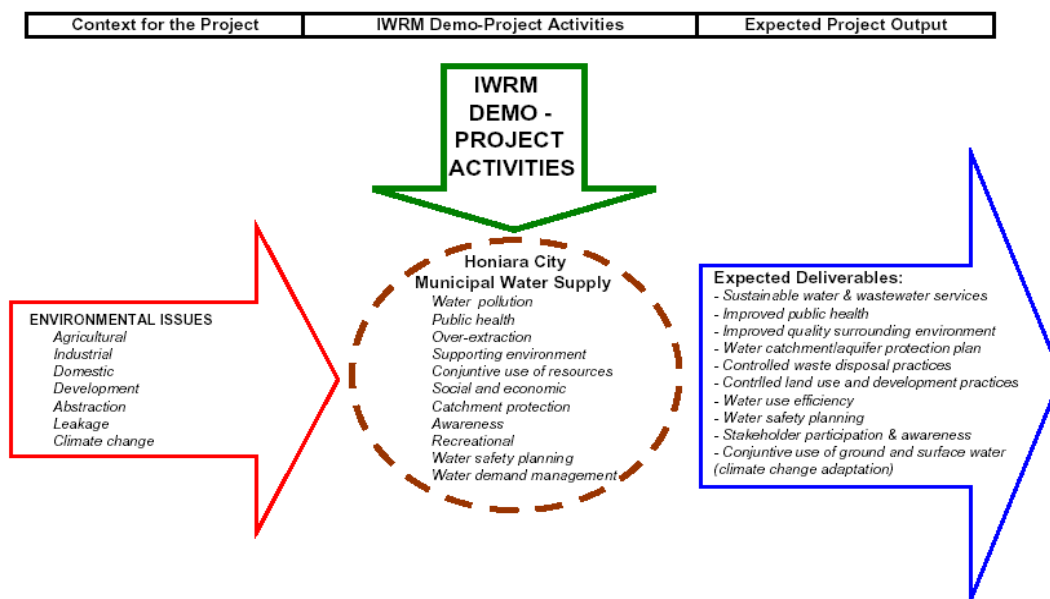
| Context for the Project | IWRM Demo-Project Activities | Expected Project Output |
|---|---|---|

IWRM DEMO - PROJECT ACTIVITIES

ENVIRONMENTAL ISSUES
Agricultural
Industrial
Domestic
Development
Abstraction
Leakage
Climate change

Honiara City
Municipal Water Supply
Water pollution
Public health
Over-extraction
Supporting environment
Conjuntive use of resources
Social and economic
Catchment protection
Awareness
Recreational
Water safety planning
Water demand management

Expected Deliverables:
- Sustainable water & wastewater services
- Improved public health
- Improved quality surrounding environment
- Water catchment/aquifer protection plan
- Controlled waste disposal practices
- Contrlled land use and development practices
- Water use efficiency
- Water safety planning
- Stakeholder participation & awareness
- Conjuntive use of ground and surface water (climate change adaptation)